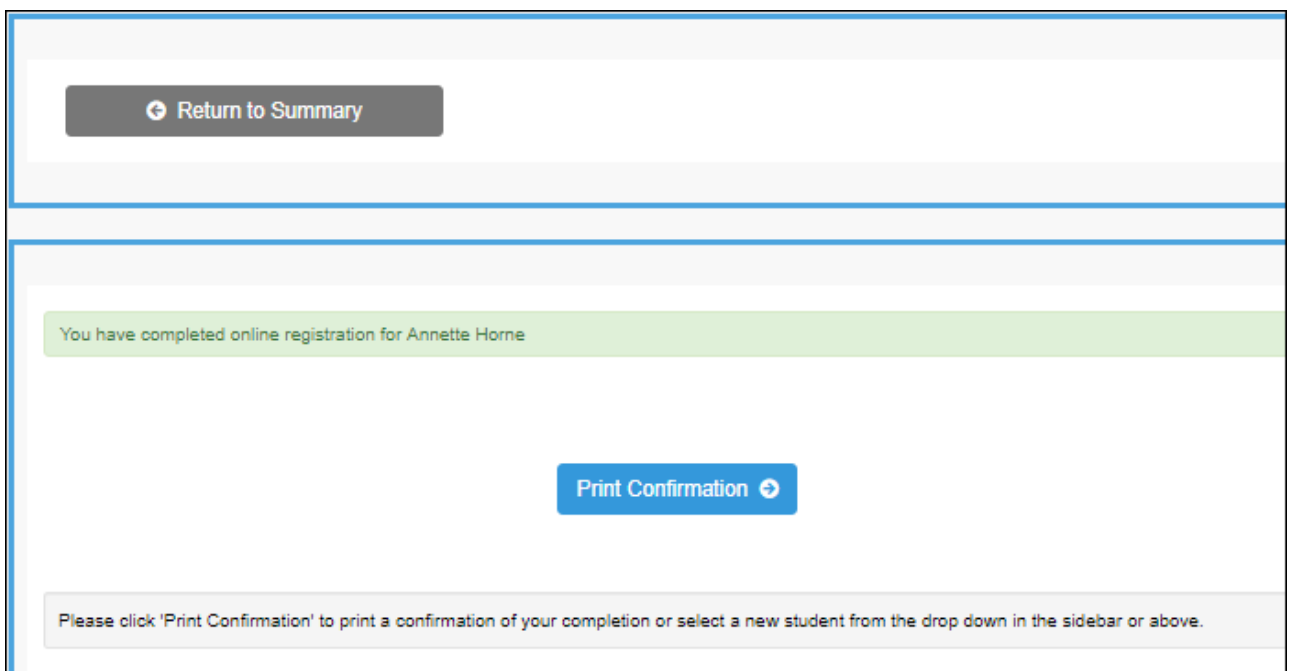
Return to Summary

You have completed online registration for Annette Horne

Print Confirmation

Please click 'Print Confirmation' to print a confirmation of your completion or select a new student from the drop down in the sidebar or above.